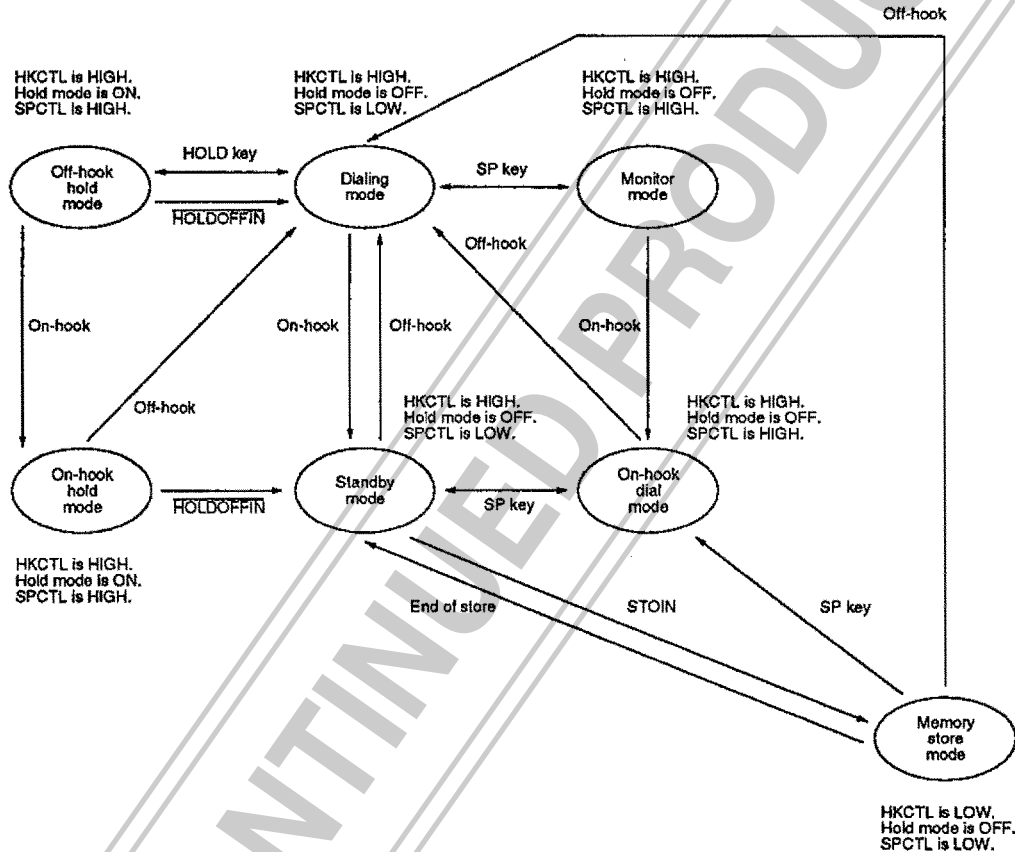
Off-hook

HKCTL is HIGH.
Hold mode is ON.
SPCTL is HIGH.

HKCTL is HIGH.
Hold mode is OFF.
SPCTL is LOW.

HKCTL is HIGH.
Hold mode is OFF.
SPCTL is HIGH.

Off-hook hold mode

HOLD key

$\overline{\text{HOLDOFFIN}}$

Dialing mode

SP key

Monitor mode

Off-hook

On-hook

On-hook

Off-hook

On-hook

Off-hook

HKCTL is HIGH.
Hold mode is OFF.
SPCTL is LOW.

HKCTL is HIGH.
Hold mode is OFF.
SPCTL is HIGH.

On-hook hold mode

$\overline{\text{HOLDOFFIN}}$

Standby mode

SP key

On-hook dial mode

HKCTL is HIGH.
Hold mode is ON.
SPCTL is HIGH.

End of store

STOIN

SP key

Memory store mode

HKCTL is LOW.
Hold mode is OFF.
SPCTL is LOW.

NTINUED PRODU